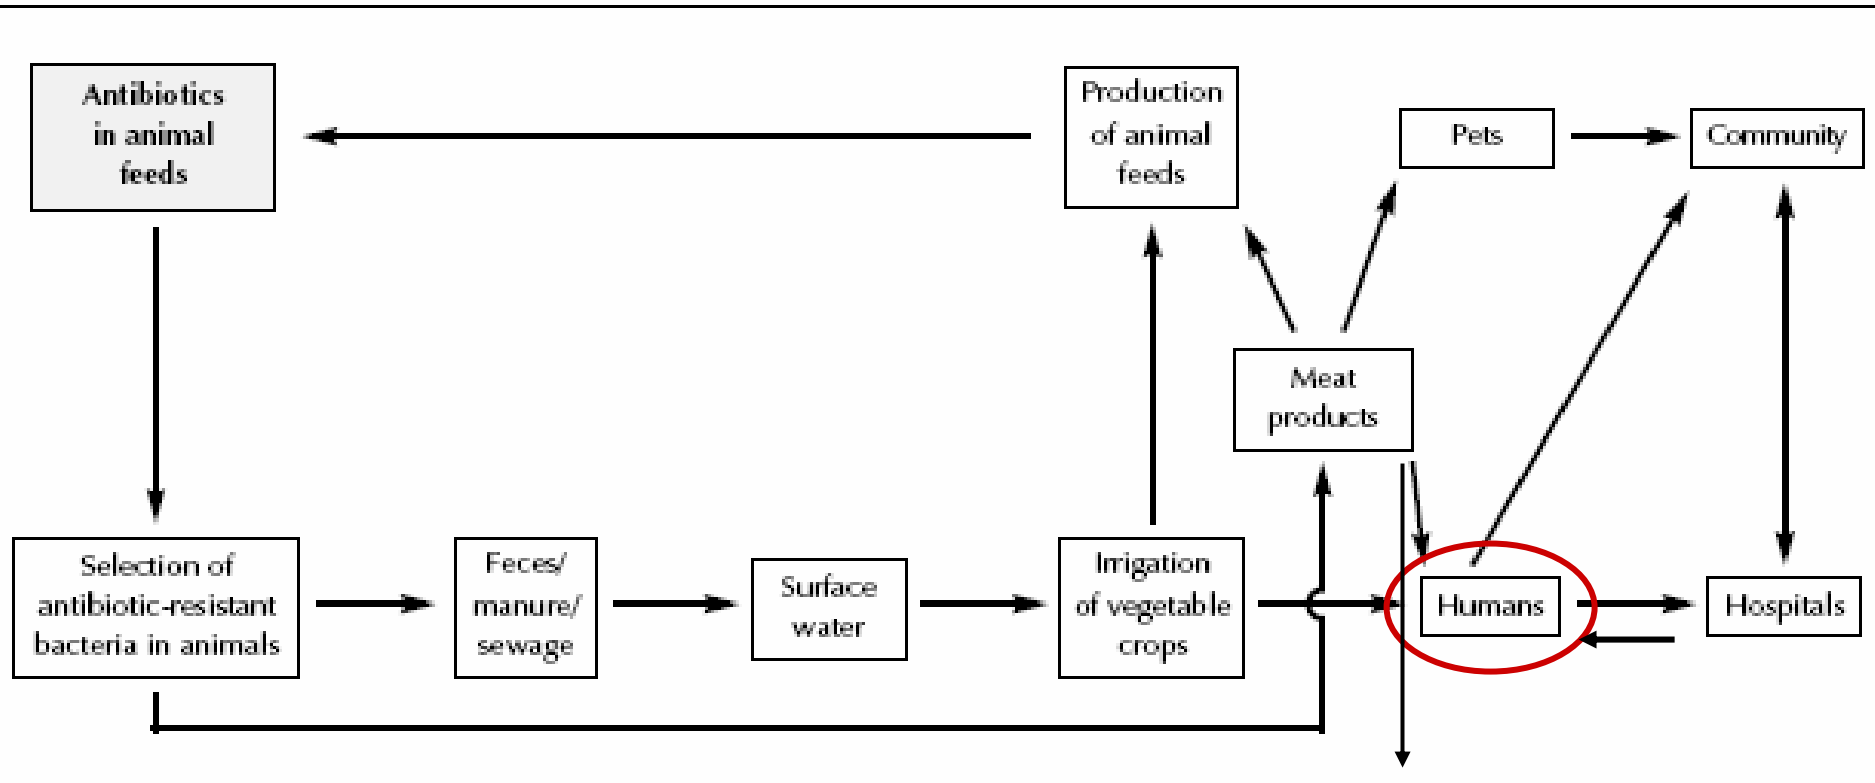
Antibiotics in animal feeds

Production of animal feeds

Pets

Community

Meat products

Selection of antibiotic-resistant bacteria in animals

Feces/ manure/ sewage

Surface water

Irrigation of vegetable crops

Humans

Hospitals